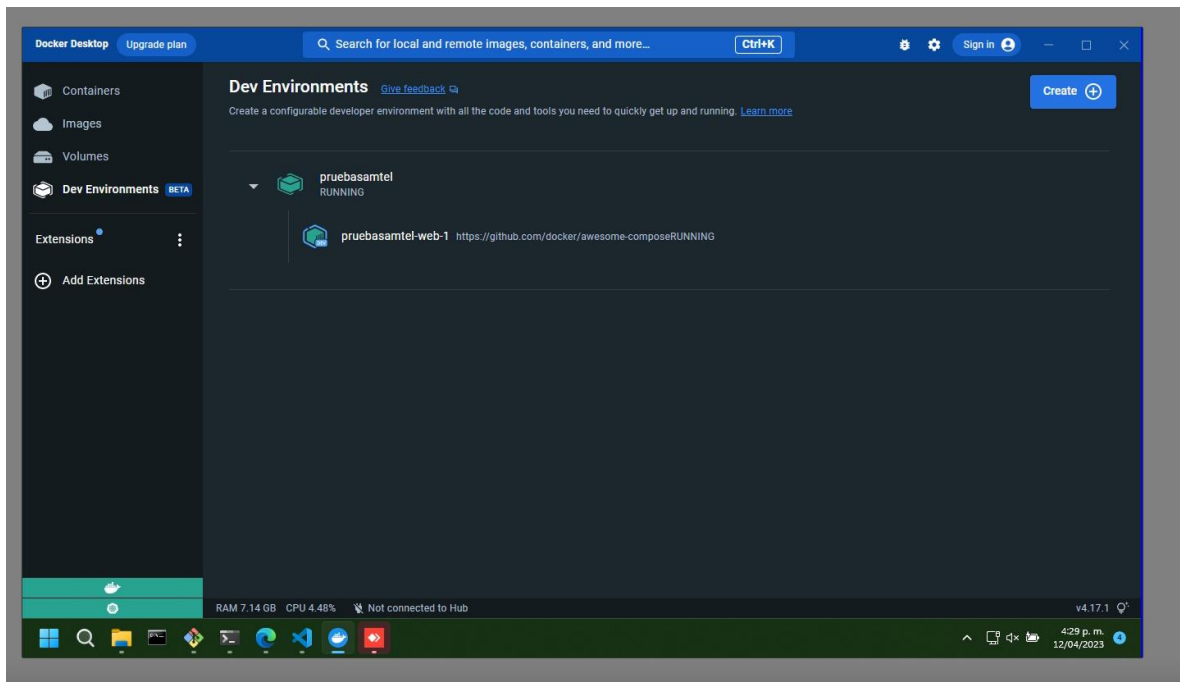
Docker Desktop Upgrade plan

Search for local and remote images, containers, and more... Ctrl+K

Sign in

Containers
Images
Volumes
Dev Environments BETA

Extensions

Add Extensions

Dev Environments Give feedback

Create a configurable developer environment with all the code and tools you need to quickly get up and running. Learn more

Create

pruebasamtel
RUNNING

pruebasamtel-web-1 https://github.com/docker/awesome-composeRUNNING

RAM 7.14 GB CPU 4.48% Not connected to Hub

v4.17.1

4:29 p. m.
12/04/2023

4